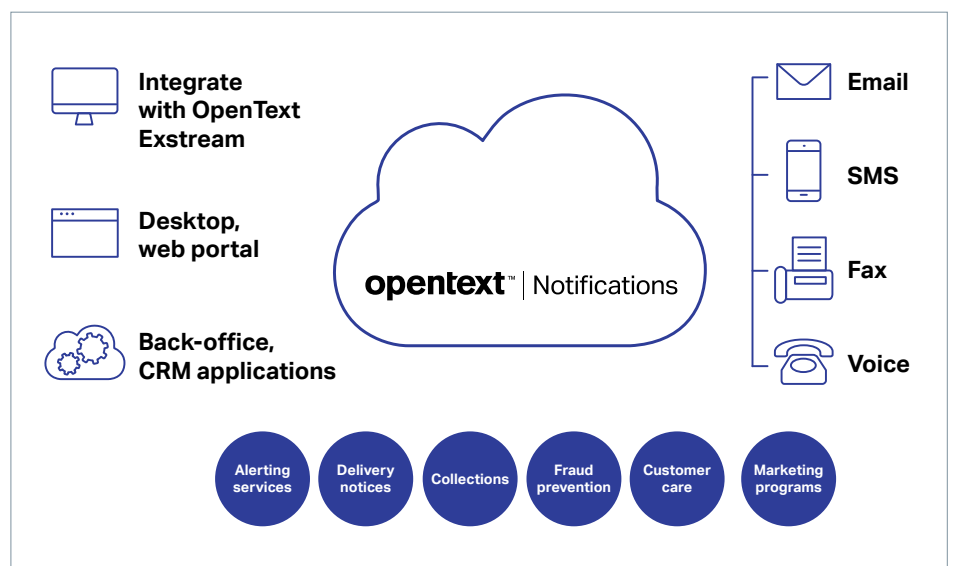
Integrate with OpenText Exstream

Desktop, web portal

Back-office, CRM applications

opentext™ | Notifications

Email

SMS

Fax

Voice

Alerting services

Delivery notices

Collections

Fraud prevention

Customer care

Marketing programs